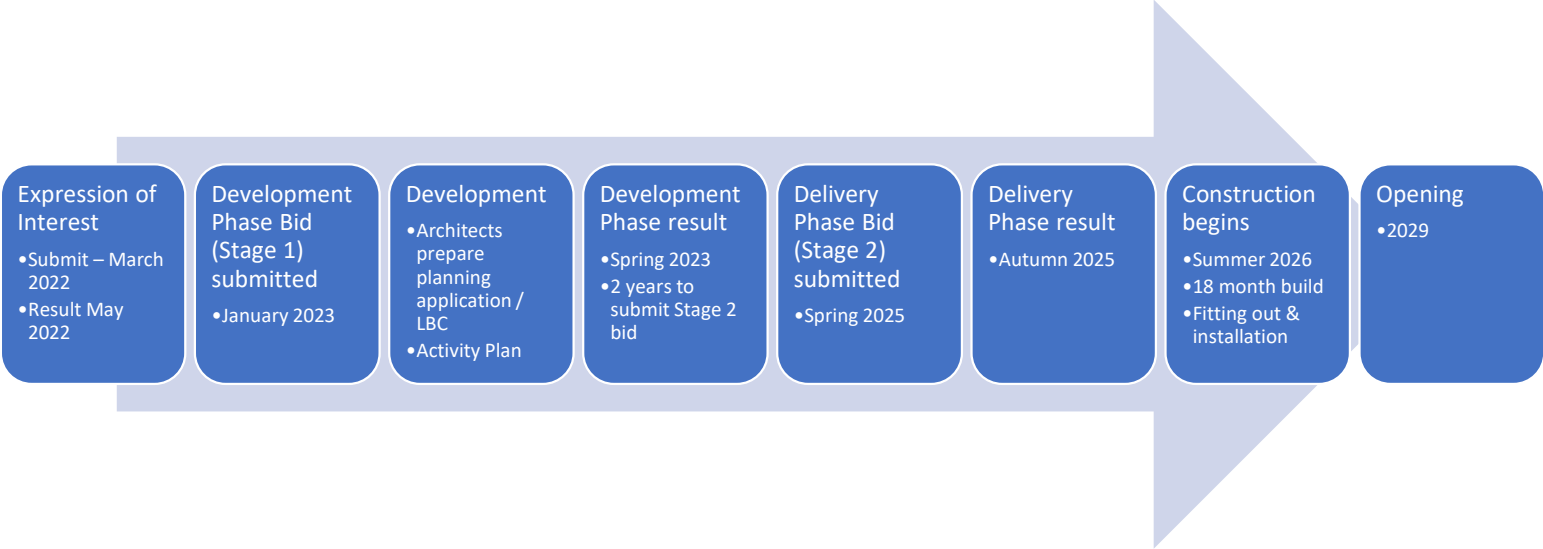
Expression of Interest
•Submit – March 2022
•Result May 2022

Development Phase Bid (Stage 1) submitted
•January 2023

Development
•Architects prepare planning application / LBC
•Activity Plan

Development Phase result
•Spring 2023
•2 years to submit Stage 2 bid

Delivery Phase Bid (Stage 2) submitted
•Spring 2025

Delivery Phase result
•Autumn 2025

Construction begins
•Summer 2026
•18 month build
•Fitting out & installation

Opening
•2029